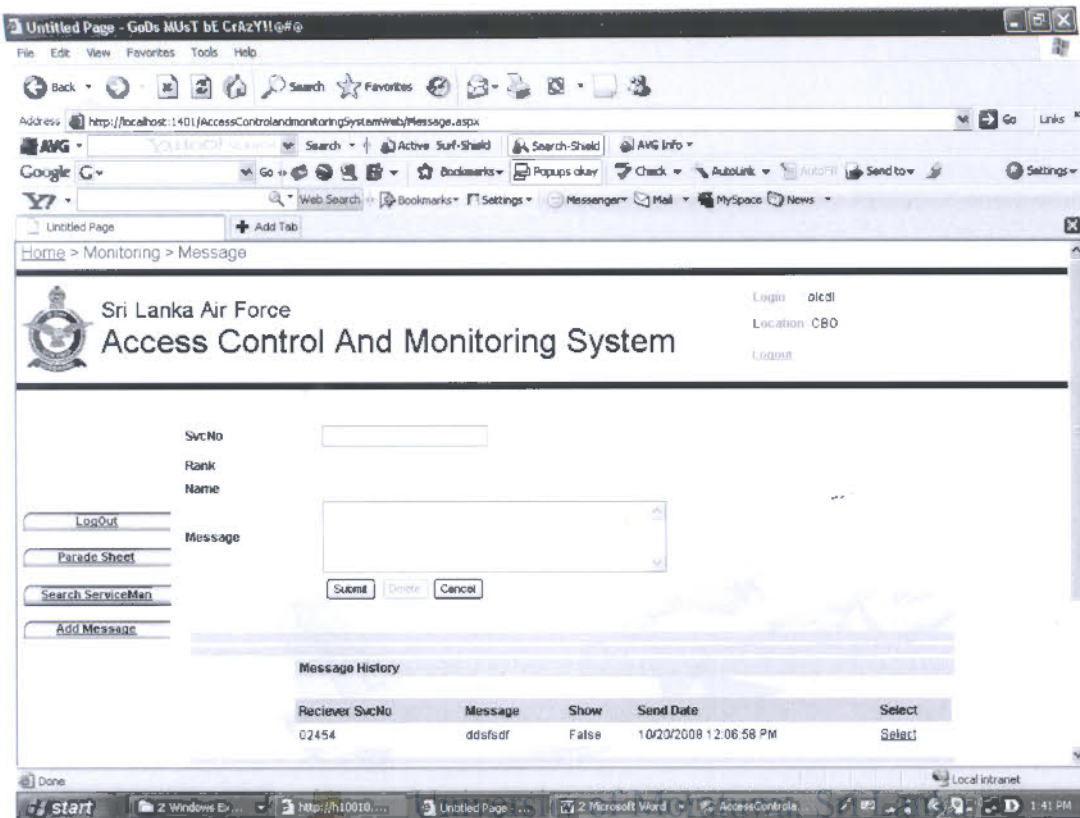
Untitled Page - GoDs MUsT bE CrAzY!!@#@

File Edit View Favorites Tools Help

Back Search Favorites

Address http://localhost:1401/AccessControlandmonitoringSystemWeb/Message.aspx Go Links

AVG Search Active Surf-Shield Search-Shield AVG Info

Google G Go Bookmarks Popups okay Check AutoLink AutoFill Send to Settings

Y! Web Search Bookmarks Settings Messenger Mail MySpace News

Untitled Page Add Tab

Home > Monitoring > Message

Sri Lanka Air Force
Access Control And Monitoring System

Login olcdl
Location CBO
Logout

SvcNo
Rank
Name
Message

LogOut
Parade Sheet
Search ServiceMan
Add Message

Submit Delete Cancel

Message History

| Reciever SvcNo | Message | Show | Send Date | Select |
|---|---|---|---|---|
| 02454 | ddsfsdf | False | 10/20/2008 12:06:58 PM | Select |

Done
Local intranet

start 2 Windows Ex... http://h10010.... Untitled Page ... 2 Microsoft Word AccessControla... 1:41 PM